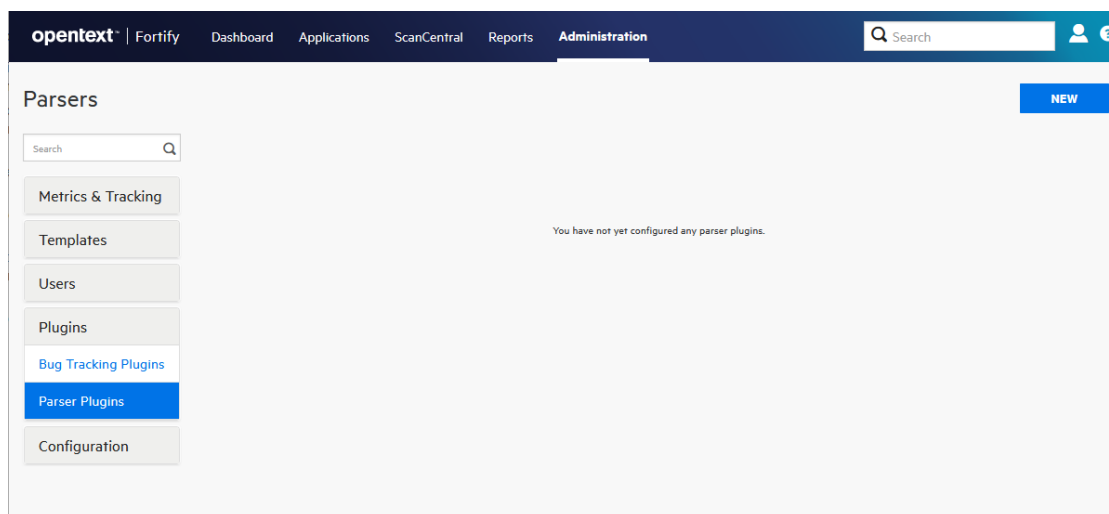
opentext™ | Fortify Dashboard Applications ScanCentral Reports Administration

Search

Parsers

NEW

Search

Metrics & Tracking

Templates

Users

Plugins

Bug Tracking Plugins

Parser Plugins

Configuration

You have not yet configured any parser plugins.